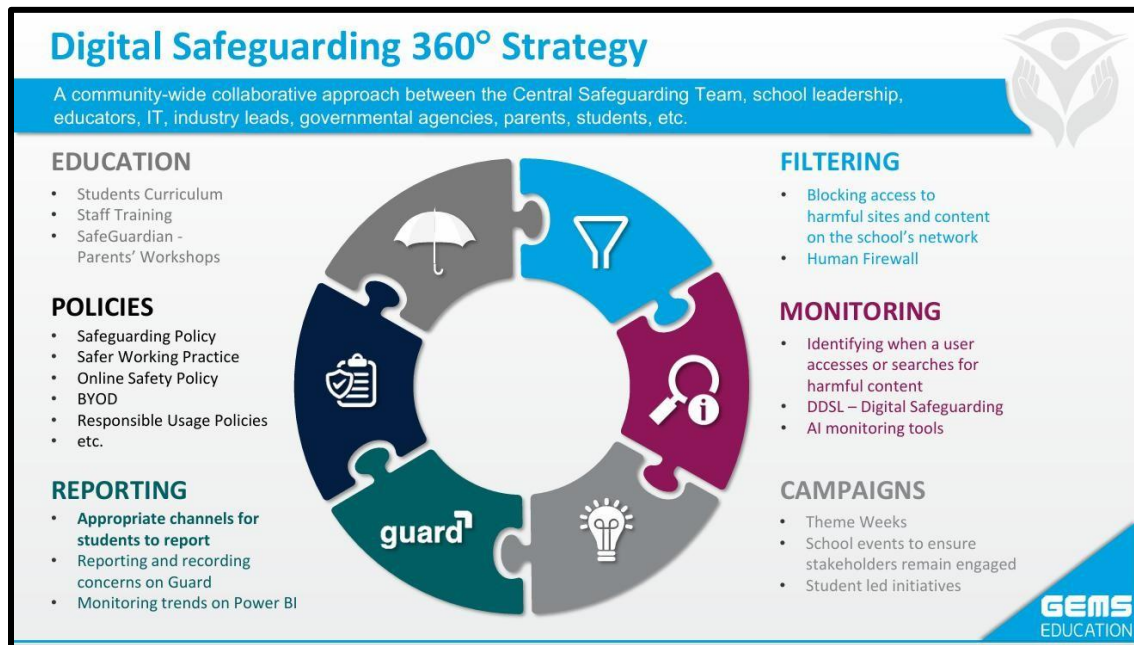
Digital Safeguarding 360° Strategy

A community-wide collaborative approach between the Central Safeguarding Team, school leadership, educators, IT, industry leads, governmental agencies, parents, students, etc.

EDUCATION
- Students Curriculum
- Staff Training
- SafeGuardian - Parents' Workshops

POLICIES
- Safeguarding Policy
- Safer Working Practice
- Online Safety Policy
- BYOD
- Responsible Usage Policies
- etc.

REPORTING
- Appropriate channels for students to report
- Reporting and recording concerns on Guard
- Monitoring trends on Power BI

guard

FILTERING
- Blocking access to harmful sites and content on the school's network
- Human Firewall

MONITORING
- Identifying when a user accesses or searches for harmful content
- DDSL – Digital Safeguarding
- AI monitoring tools

CAMPAIGNS
- Theme Weeks
- School events to ensure stakeholders remain engaged
- Student led initiatives

GEMS EDUCATION